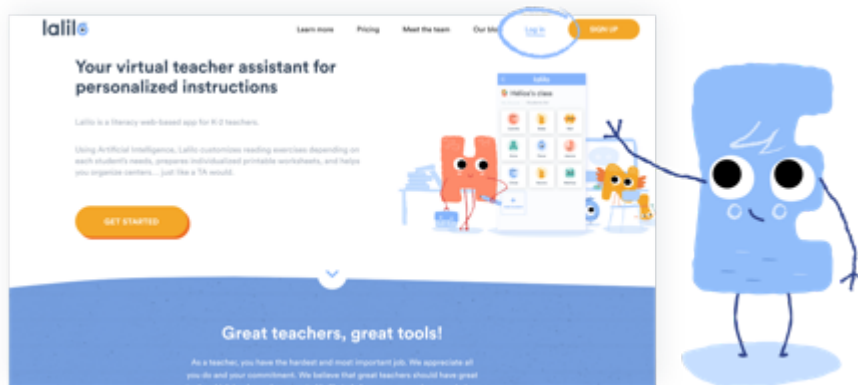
lalilo

Learn more Pricing Meet the team Our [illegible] Log in SIGN UP

Your virtual teacher assistant for personalized instructions

Lalilo is a literacy web-based app for K-2 teachers.

Using Artificial Intelligence, Lalilo customizes reading exercises depending on each student's needs, prepares individualized printable worksheets, and helps you organize centers... just like a TA would.

GET STARTED

Hellow's class

Great teachers, great tools!

As a teacher, you have the hardest and most important job. We appreciate all you do and your commitment. We believe that great teachers should have great